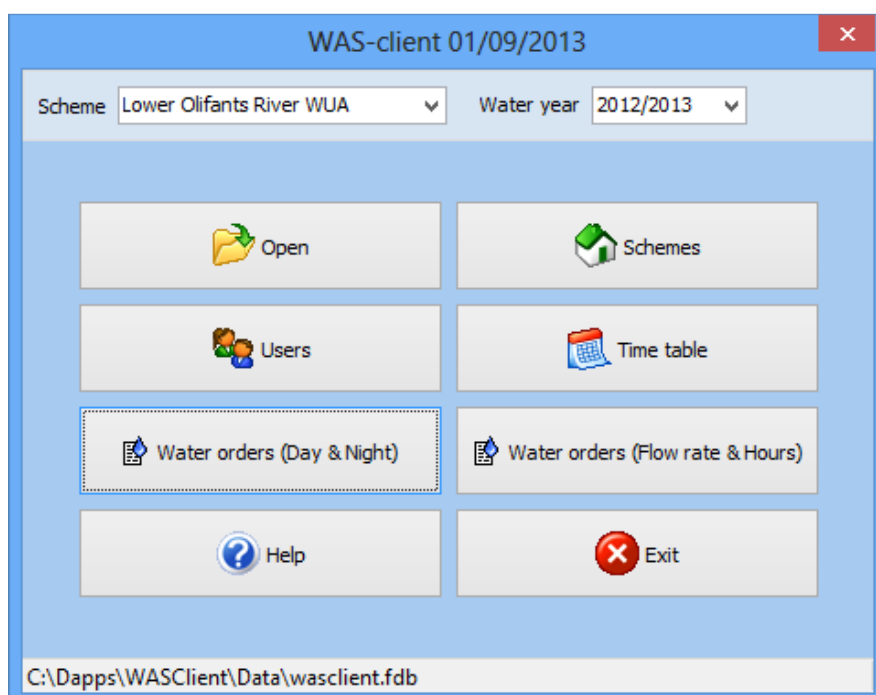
WAS-client 01/09/2013

Scheme Lower Olifants River WUA

Water year 2012/2013

Open

Schemes

Users

Time table

Water orders (Day & Night)

Water orders (Flow rate & Hours)

Help

Exit

C:\Dapps\WASClient\Data\wasclient.fdb